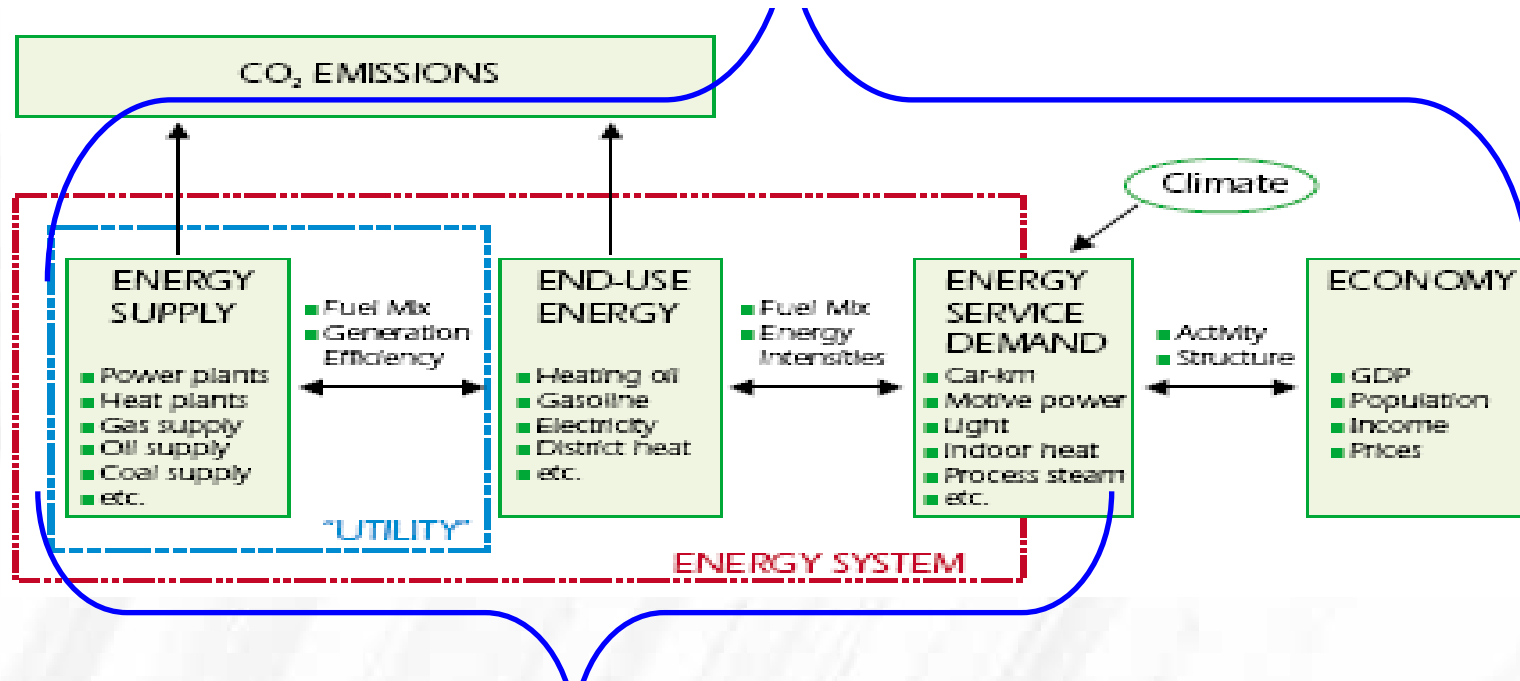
$CO_2$ EMISSIONS

Climate

ENERGY SUPPLY
Power plants
Heat plants
Gas supply
Oil supply
Coal supply
etc.

Fuel Mix
Generation Efficiency

"UTILITY"

END-USE ENERGY
Heating oil
Gasoline
Electricity
District heat
etc.

Fuel Mix
Energy Intensities

ENERGY SERVICE DEMAND
Car-km
Motive power
Light
Indoor heat
Process steam
etc.

Activity
Structure

ECONOMY
GDP
Population
Income
Prices

ENERGY SYSTEM